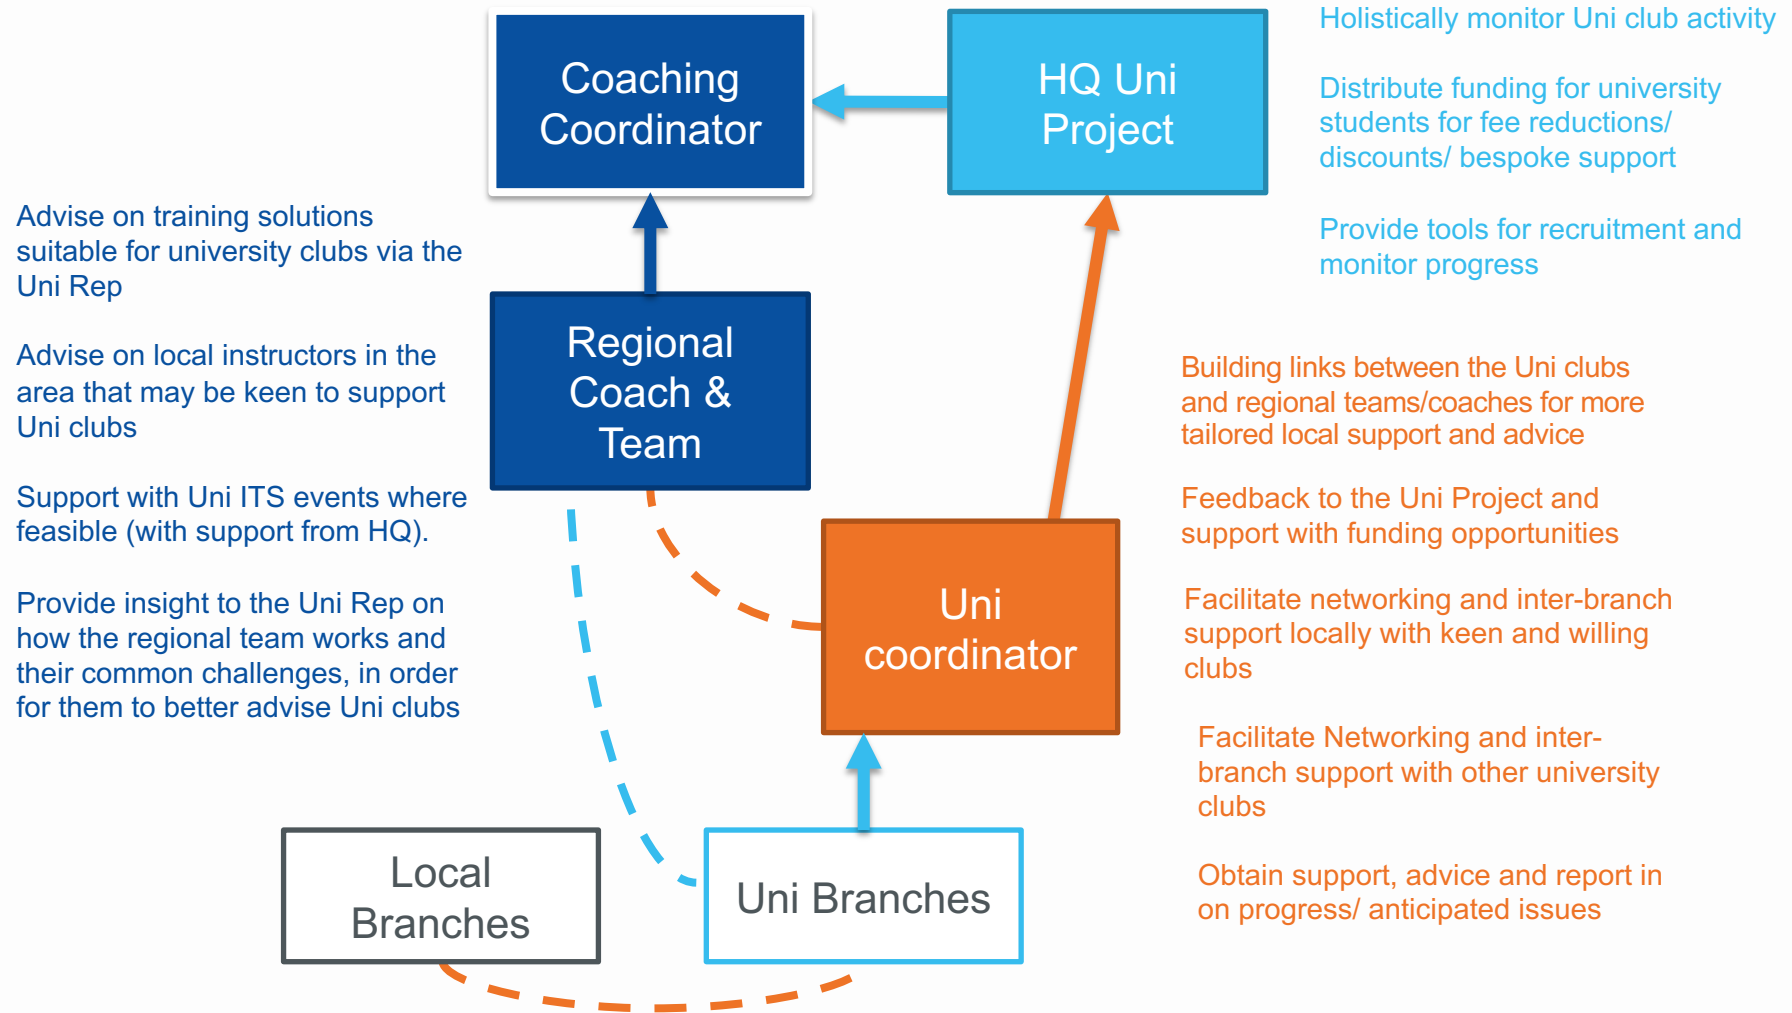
Coaching Coordinator

HQ Uni Project

Holistically monitor Uni club activity

Distribute funding for university students for fee reductions/ discounts/ bespoke support

Provide tools for recruitment and monitor progress

Advise on training solutions suitable for university clubs via the Uni Rep

Advise on local instructors in the area that may be keen to support Uni clubs

Support with Uni ITS events where feasible (with support from HQ).

Provide insight to the Uni Rep on how the regional team works and their common challenges, in order for them to better advise Uni clubs

Regional Coach & Team

Building links between the Uni clubs and regional teams/coaches for more tailored local support and advice

Feedback to the Uni Project and support with funding opportunities

Uni coordinator

Facilitate networking and inter-branch support locally with keen and willing clubs

Facilitate Networking and inter-branch support with other university clubs

Obtain support, advice and report in on progress/ anticipated issues

Local Branches

Uni Branches